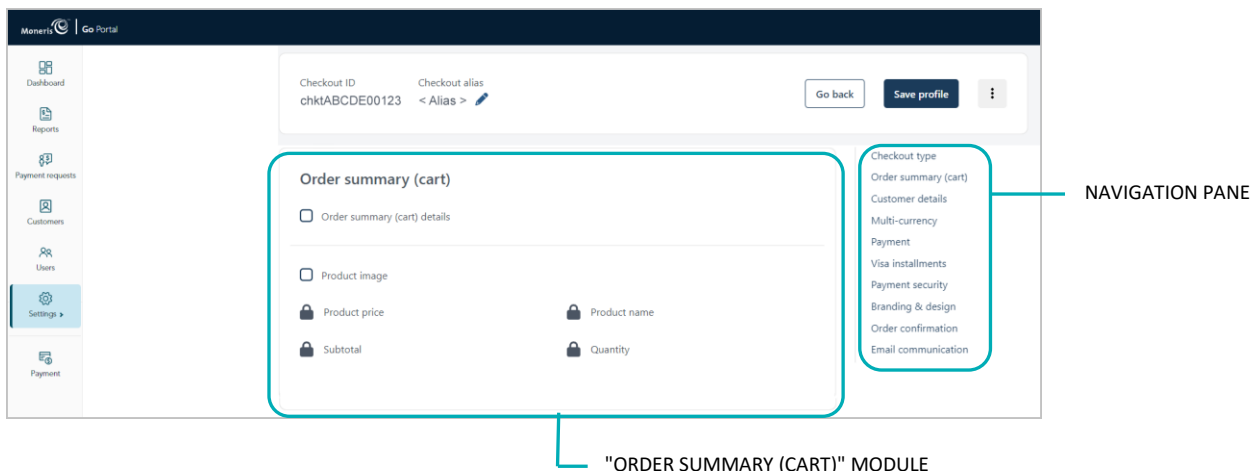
Moneris | Go Portal

Dashboard
Reports
Payment requests
Customers
Users
Settings >
Payment

Checkout ID
chktABCDE00123

Checkout alias
< Alias >

Go back
Save profile

Order summary (cart)

Order summary (cart) details

Product image

Product price
Product name
Subtotal
Quantity

Checkout type
Order summary (cart)
Customer details
Multi-currency
Payment
Visa installments
Payment security
Branding & design
Order confirmation
Email communication

NAVIGATION PANE

"ORDER SUMMARY (CART)" MODULE